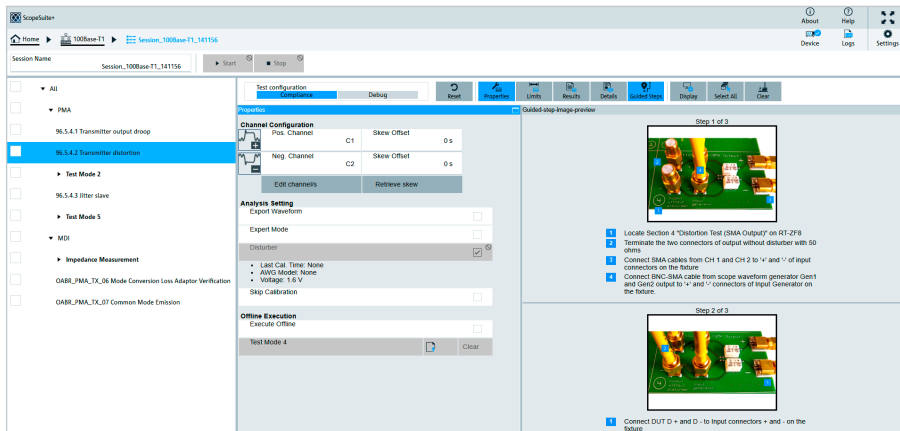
ScopeSuite+

About Help

Home ▶ 100Base-T1 ▶ Session_100Base-T1_141156

Device Logs Settings

Session Name Session_100Base-T1_141156

▶ Start ■ Stop

Test configuration
Compliance Debug

Reset Properties Limits Results Details Guided Steps Display Select All Clear

▼ All

▼ PMA

96.5.4.1 Transmitter output droop

96.5.4.2 Transmitter distortion

▶ Test Mode 2

96.5.4.3 Jitter slave

▶ Test Mode 5

▼ MDI

▶ Impedance Measurement

OABR_PMA_TX_06 Mode Conversion Loss Adaptor Verification

OABR_PMA_TX_07 Common Mode Emission

Properties

Channel Configuration

| Pos. Channel | Skew Offset |
|---|---|
| C1 | 0 s |
| Neg. Channel | Skew Offset |
| C2 | 0 s |

Edit channel/s Retrieve skew

Analysis Setting
Export Waveform
Expert Mode
Disturber
• Last Cal. Time: None
• AWG Model: None
• Voltage: 1.6 V
Skip Calibration

Offline Execution
Execute Offline
Test Mode 4 Clear

Guided-step-image-preview

Step 1 of 3

1 Locate Section 4 "Distortion Test (SMA Output)" on RT-ZF8
2 Terminate the two connectors of output without disturber with 50 ohms
3 Connect SMA cables from CH 1 and CH 2 to '+' and '-' of input connectors on the fixture
4 Connect BNC-SMA cable from scope waveform generator Gen1 and Gen2 output to '+' and '-' connectors of Input Generator on the fixture.

Step 2 of 3

1 Connect DUT D + and D - to input connectors + and - on the fixture